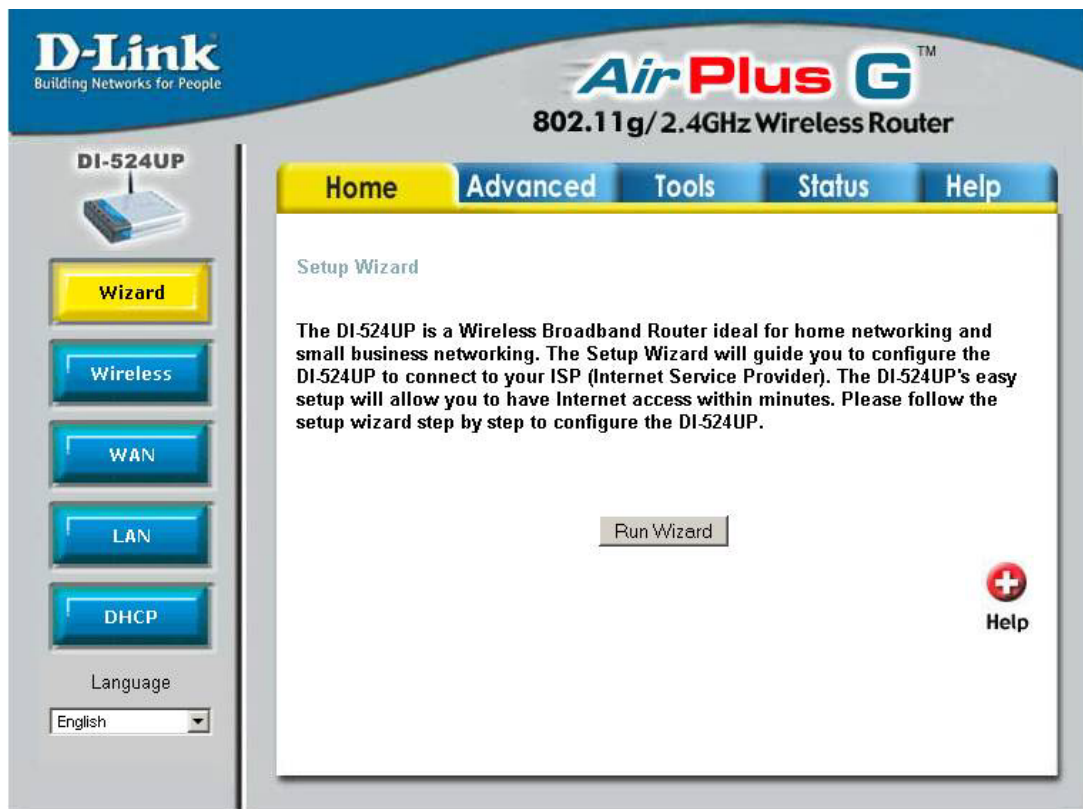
D-Link
Building Networks for People

AirPlus G™
802.11g/2.4GHz Wireless Router

DI-524UP

Home | Advanced | Tools | Status | Help

Wizard
Wireless
WAN
LAN
DHCP

Language
English

Setup Wizard

The DI-524UP is a Wireless Broadband Router ideal for home networking and small business networking. The Setup Wizard will guide you to configure the DI-524UP to connect to your ISP (Internet Service Provider). The DI-524UP's easy setup will allow you to have Internet access within minutes. Please follow the setup wizard step by step to configure the DI-524UP.

Run Wizard

Help